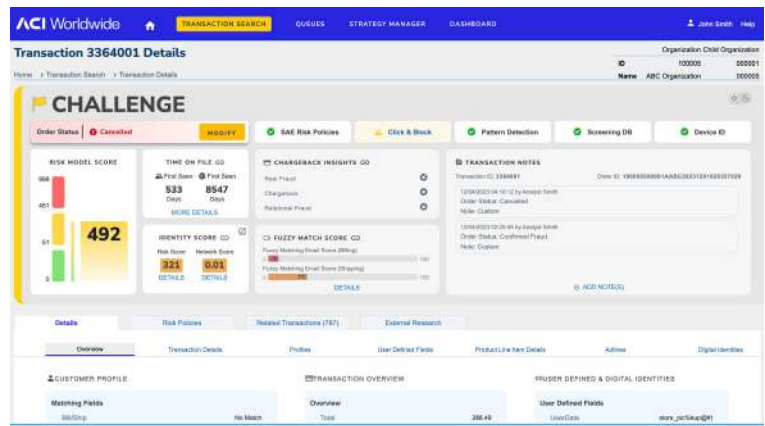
ACI Worldwide TRANSACTION SEARCH QUEUES STRATEGY MANAGER DASHBOARD John Smith Help

Transaction 3364001 Details

Home > Transaction Search > Transaction Details

| | Organization | Child Organization |
|---|---|---|
| ID | 100005 | 000001 |
| Name | ABC Organization | 000005 |

CHALLENGE

Order Status Cancelled MODIFY

SAE Risk Policies Click & Block Pattern Detection Screening DB Device ID

RISK MODEL SCORE

999

461

51

0

492

TIME ON FILE

First Seen First Seen

533 Days 8547 Days

MORE DETAILS

IDENTITY SCORE

Risk Score Network Score

321 0.01

DETAILS DETAILS

CHARGEBACK INSIGHTS

Real Fraud

Chargeback

Relational Fraud

FUZZY MATCH SCORE

Fuzzy Matching Email Score (Billing)

0 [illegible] 100

Fuzzy Matching Email Score (Shipping)

0 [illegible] 100

DETAILS

TRANSACTION NOTES

Transaction ID: 3364001 Order ID: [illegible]

12/04/2023 04:10:12 by Analyst Smith
Order Status: Cancelled
Note: Custom

12/04/2023 02:05:46 by Analyst Smith
Order Status: Confirmed Fraud
Note: Custom

ADD NOTE(S)

Details Risk Policies Related Transactions (787) External Research

Overview Transaction Details Profiles User Defined Fields Product Line Item Details Actions Digital Identities

CUSTOMER PROFILE

Matching Fields

Bill/Ship No Match

TRANSACTION OVERVIEW

Overview

Total 366.49

USER DEFINED & DIGITAL IDENTITIES

User Defined Fields

UserData store_pickup@#1